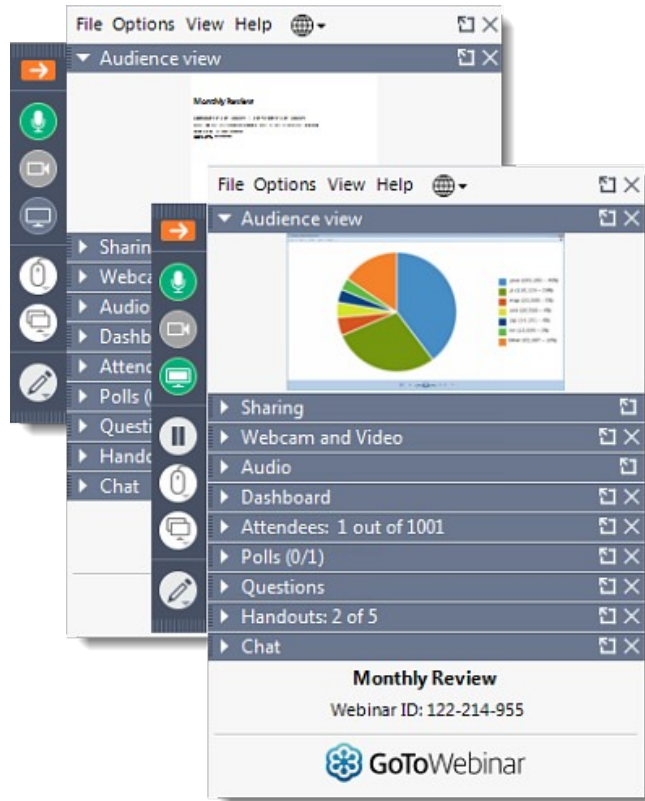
File Options View Help

Audience view

Monthly Review

Sharing
Webca
Audio
Dashb
Attend
Polls (
Questi
Hando
Chat

File Options View Help

Audience view

Sharing
Webcam and Video
Audio
Dashboard
Attendees: 1 out of 1001
Polls (0/1)
Questions
Handouts: 2 of 5
Chat

Monthly Review
Webinar ID: 122-214-955

GoToWebinar